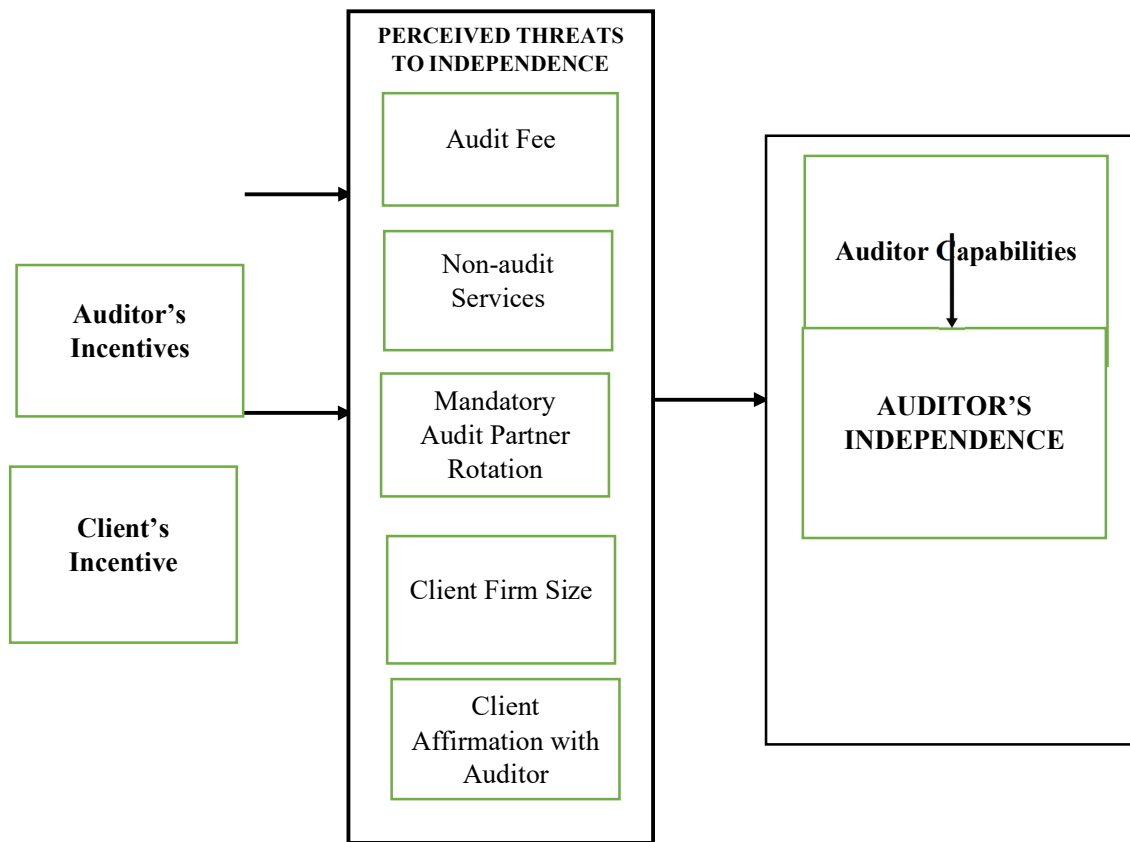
Auditor's Incentives

Client's Incentive

PERCEIVED THREATS TO INDEPENDENCE

Audit Fee

Non-audit Services

Mandatory Audit Partner Rotation

Client Firm Size

Client Affirmation with Auditor

Auditor Capabilities

AUDITOR'S INDEPENDENCE